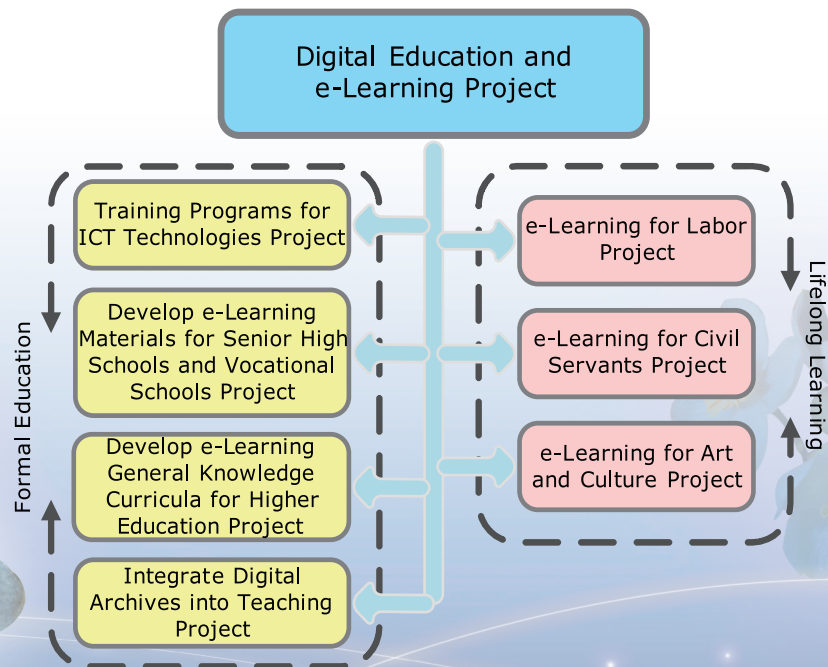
Digital Education and e-Learning Project

Formal Education

Training Programs for ICT Technologies Project

Develop e-Learning Materials for Senior High Schools and Vocational Schools Project

Develop e-Learning General Knowledge Curricula for Higher Education Project

Integrate Digital Archives into Teaching Project

Lifelong Learning

e-Learning for Labor Project

e-Learning for Civil Servants Project

e-Learning for Art and Culture Project